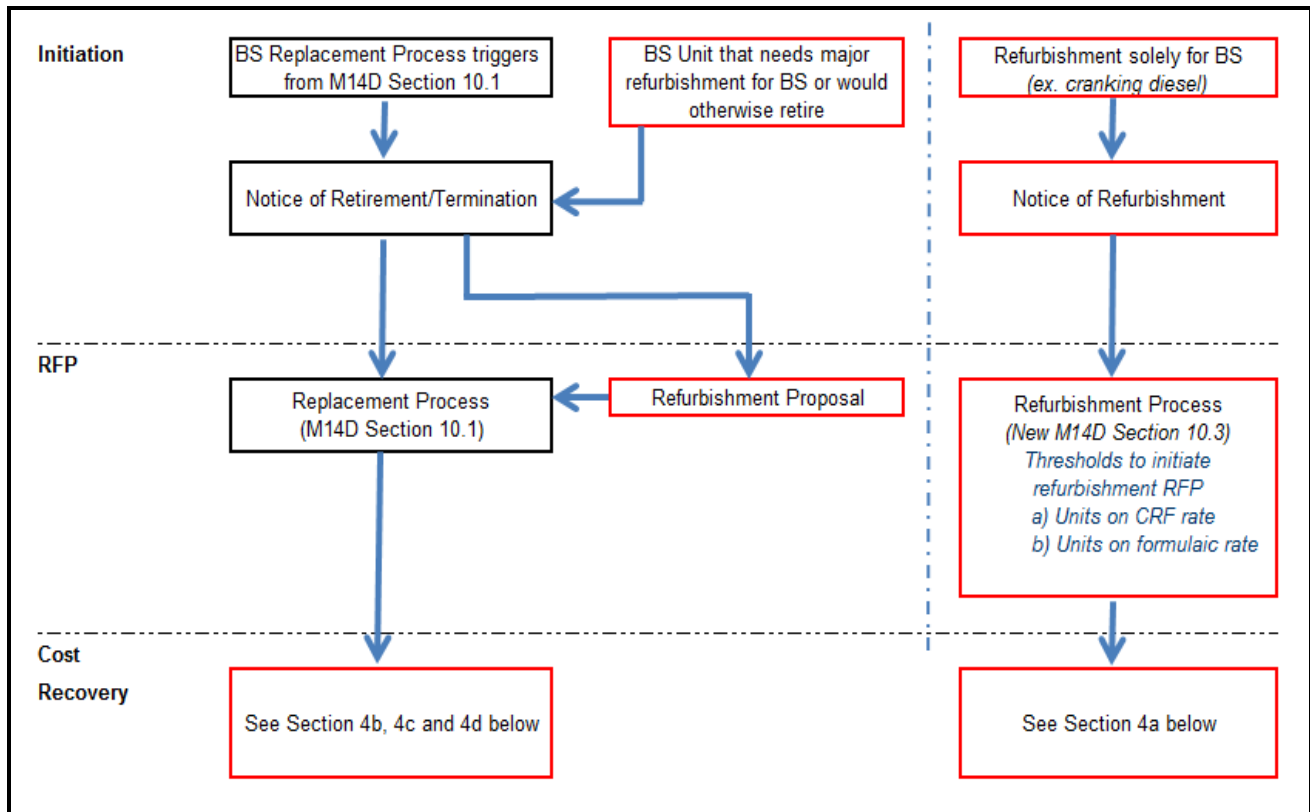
Initiation

BS Replacement Process triggers from M14D Section 10.1

BS Unit that needs major refurbishment for BS or would otherwise retire

Refurbishment solely for BS (ex. cranking diesel)

Notice of Retirement/Termination

Notice of Refurbishment

RFP

Replacement Process (M14D Section 10.1)

Refurbishment Proposal

Refurbishment Process (New M14D Section 10.3) Thresholds to initiate refurbishment RFP a) Units on CRF rate b) Units on formulaic rate

Cost Recovery

See Section 4b, 4c and 4d below

See Section 4a below